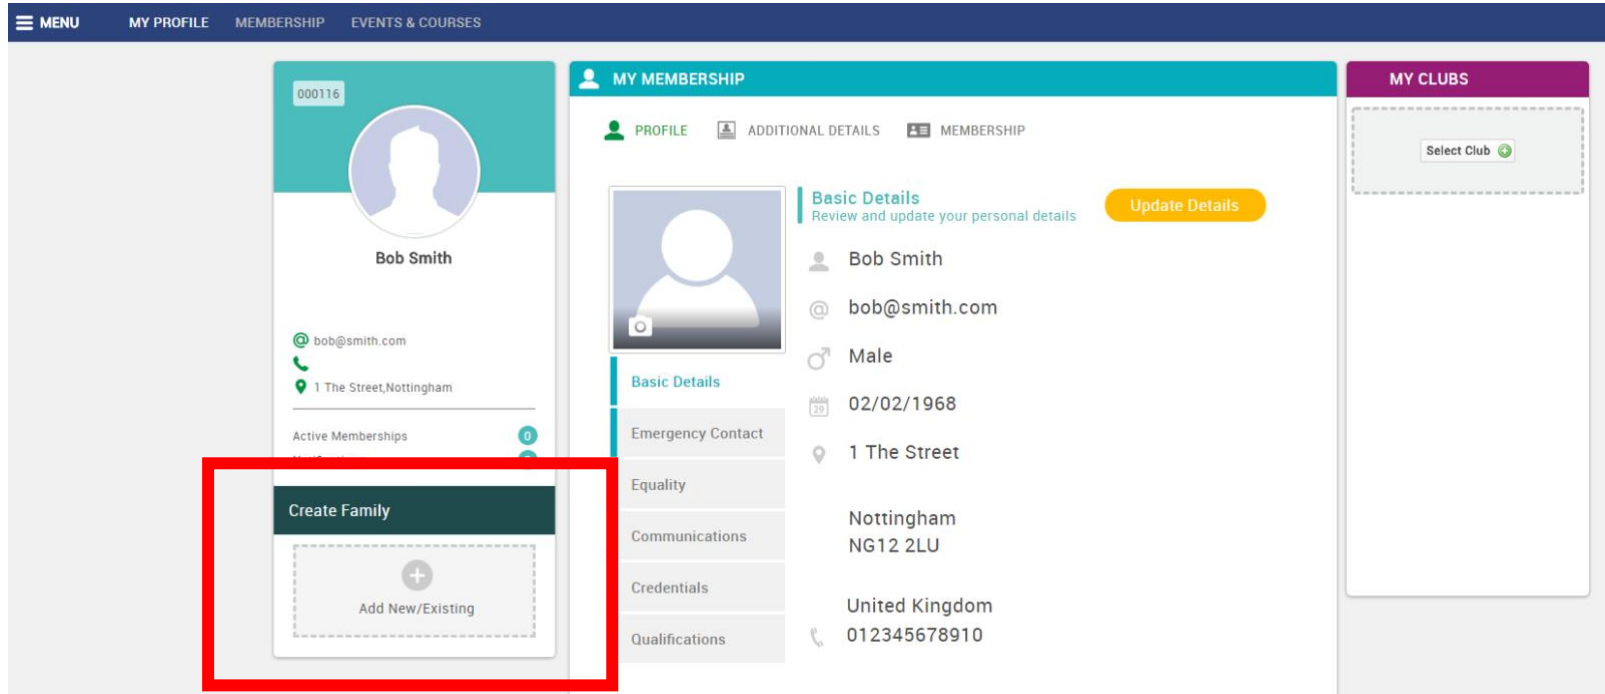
MENU MY PROFILE MEMBERSHIP EVENTS & COURSES

000116

Bob Smith

bob@smith.com

1 The Street,Nottingham

Active Memberships 0

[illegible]

Create Family

Add New/Existing

MY MEMBERSHIP

PROFILE ADDITIONAL DETAILS MEMBERSHIP

Basic Details
Review and update your personal details

Update Details

Bob Smith

bob@smith.com

Male

02/02/1968

1 The Street

Nottingham
NG12 2LU

United Kingdom

012345678910

Basic Details

Emergency Contact

Equality

Communications

Credentials

Qualifications

MY CLUBS

Select Club